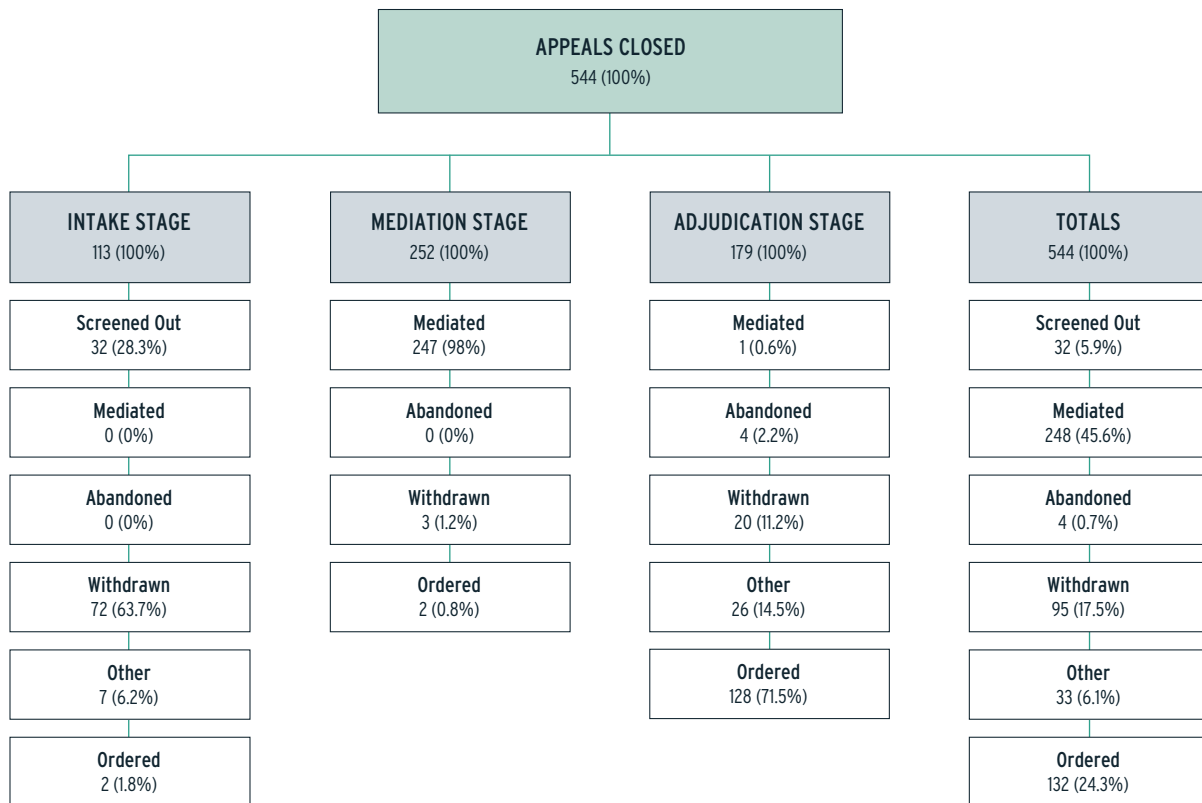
APPEALS CLOSED
544 (100%)

INTAKE STAGE
113 (100%)

Screened Out
32 (28.3%)

Mediated
0 (0%)

Abandoned
0 (0%)

Withdrawn
72 (63.7%)

Other
7 (6.2%)

Ordered
2 (1.8%)

MEDIATION STAGE
252 (100%)

Mediated
247 (98%)

Abandoned
0 (0%)

Withdrawn
3 (1.2%)

Ordered
2 (0.8%)

ADJUDICATION STAGE
179 (100%)

Mediated
1 (0.6%)

Abandoned
4 (2.2%)

Withdrawn
20 (11.2%)

Other
26 (14.5%)

Ordered
128 (71.5%)

TOTALS
544 (100%)

Screened Out
32 (5.9%)

Mediated
248 (45.6%)

Abandoned
4 (0.7%)

Withdrawn
95 (17.5%)

Other
33 (6.1%)

Ordered
132 (24.3%)